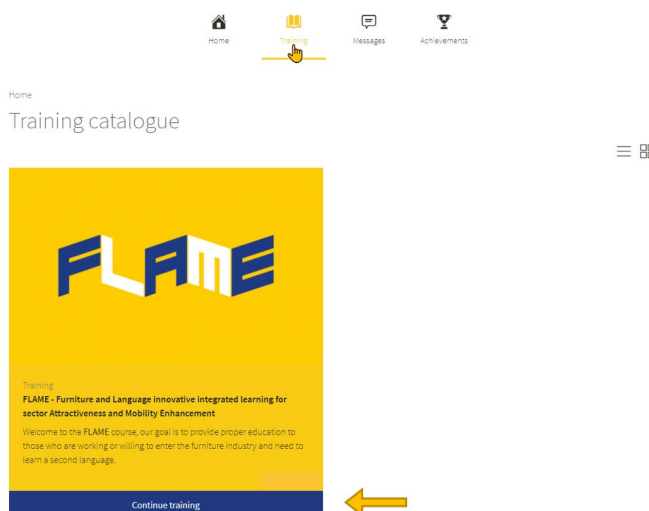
Home Training Messages Achievements

Home

Training catalogue

FLAME

Training

FLAME - Furniture and Language innovative integrated learning for sector Attractiveness and Mobility Enhancement

Welcome to the FLAME course, our goal is to provide proper education to those who are working or willing to enter the furniture industry and need to learn a second language.

Continue training